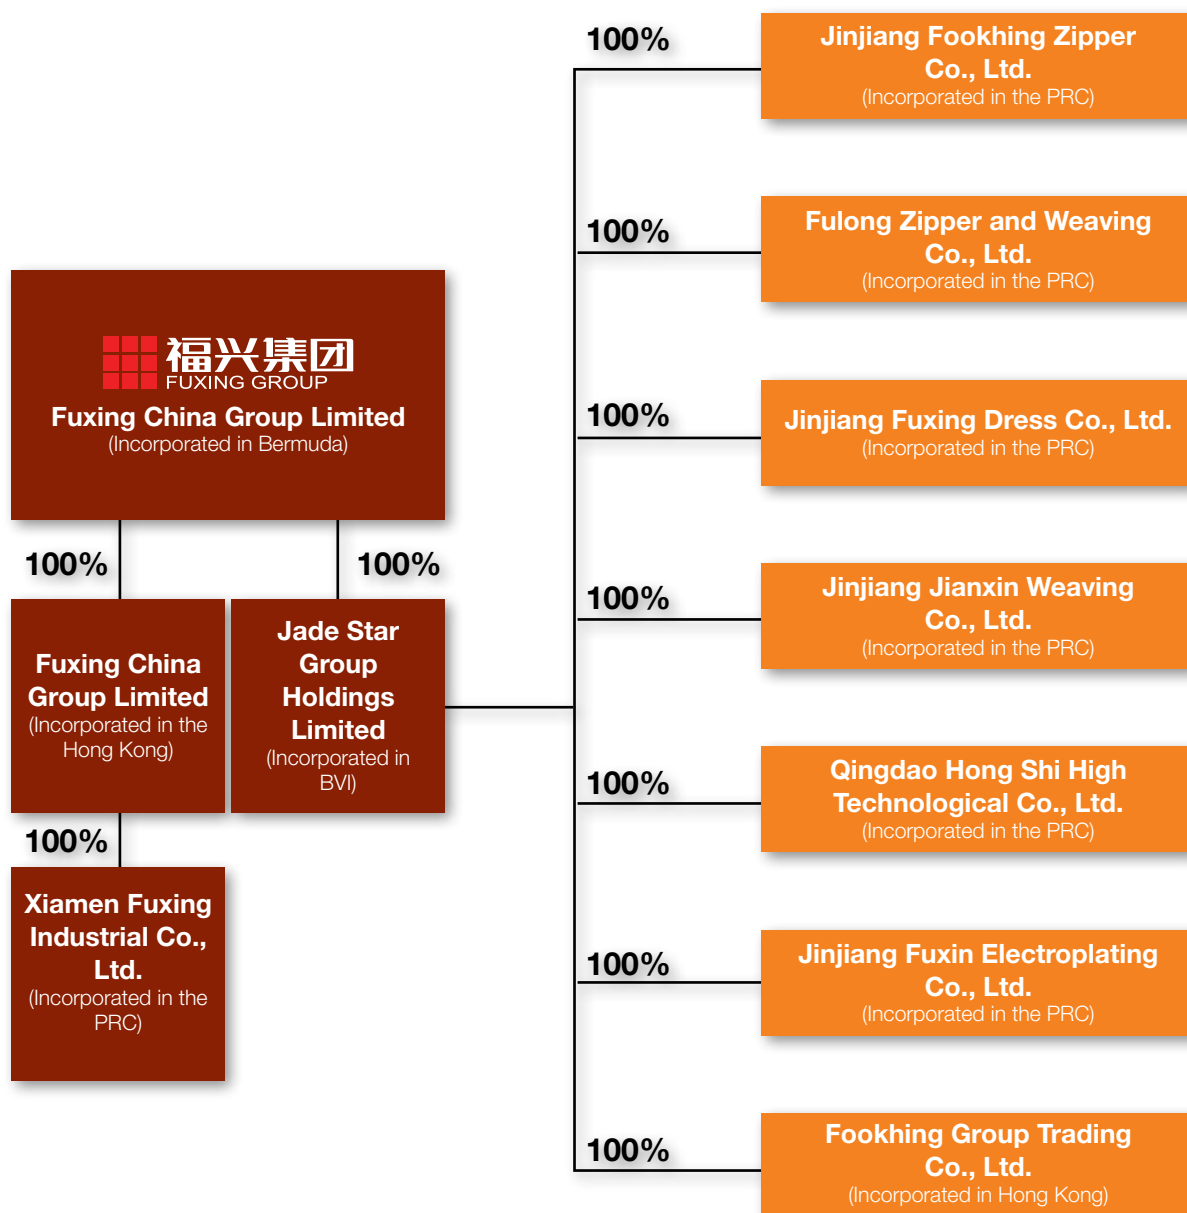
福兴集团
FUXING GROUP
Fuxing China Group Limited
(Incorporated in Bermuda)

100%

100%

Fuxing China Group Limited
(Incorporated in the Hong Kong)

Jade Star Group Holdings Limited
(Incorporated in BVI)

100%

Xiamen Fuxing Industrial Co., Ltd.
(Incorporated in the PRC)

100%
Jinjiang Fookhing Zipper Co., Ltd.
(Incorporated in the PRC)

100%
Fulong Zipper and Weaving Co., Ltd.
(Incorporated in the PRC)

100%
Jinjiang Fuxing Dress Co., Ltd.
(Incorporated in the PRC)

100%
Jinjiang Jianxin Weaving Co., Ltd.
(Incorporated in the PRC)

100%
Qingdao Hong Shi High Technological Co., Ltd.
(Incorporated in the PRC)

100%
Jinjiang Fuxin Electroplating Co., Ltd.
(Incorporated in the PRC)

100%
Fookhing Group Trading Co., Ltd.
(Incorporated in Hong Kong)